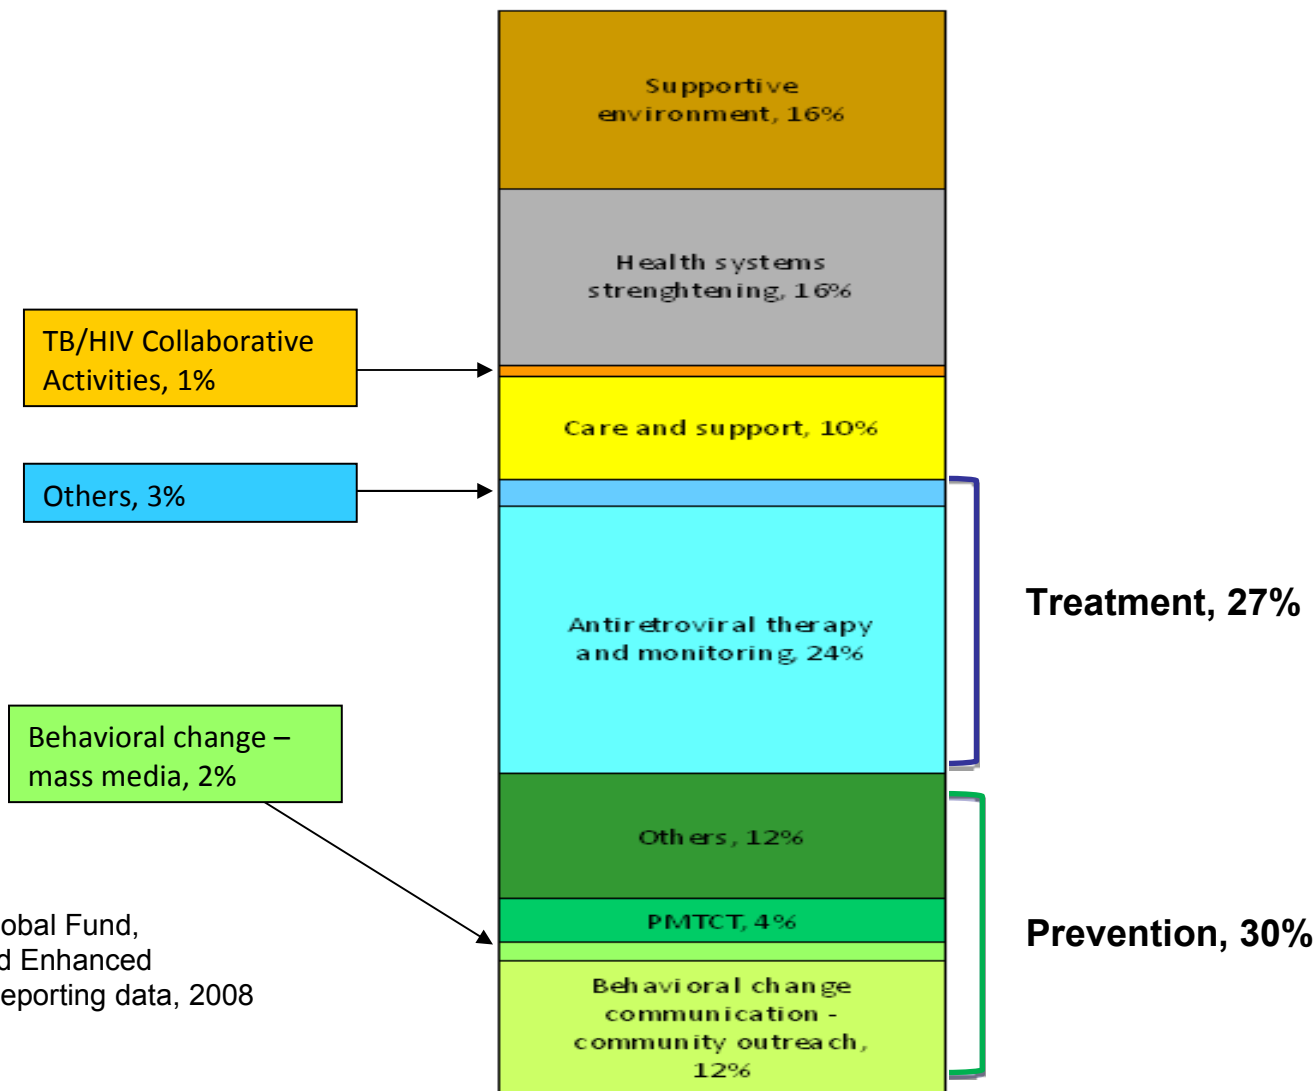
Supportive environment, 16%

Health systems strenghtening, 16%

TB/HIV Collaborative Activities, 1%

Care and support, 10%

Others, 3%

Antiretroviral therapy and monitoring, 24%

Treatment, 27%

Behavioral change – mass media, 2%

Others, 12%

PMTCT, 4%

Prevention, 30%

Behavioral change communication - community outreach, 12%

obal Fund, d Enhanced eporting data, 2008